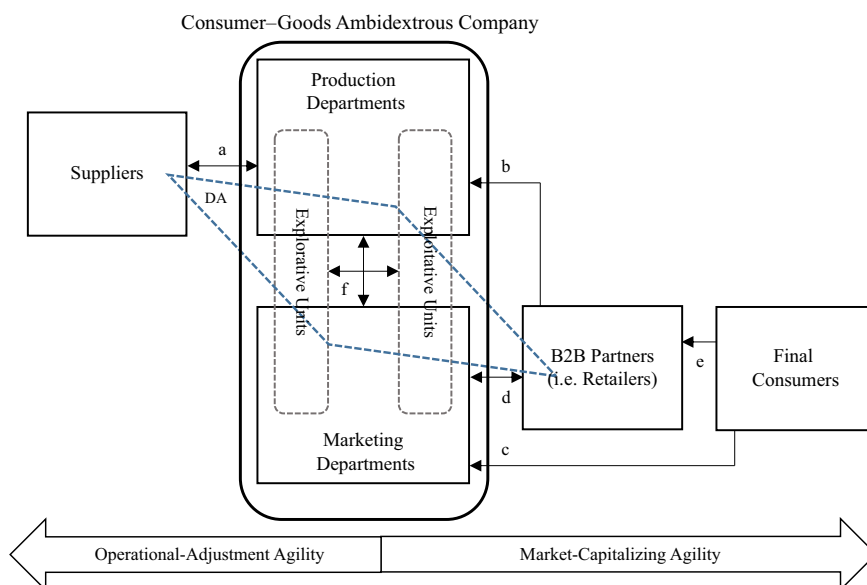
Consumer–Goods Ambidextrous Company

Production Departments

Suppliers

a

DA

b

Explorative Units

Exploitative Units

f

B2B Partners (i.e. Retailers)

e

Final Consumers

d

Marketing Departments

c

Operational-Adjustment Agility

Market-Capitalizing Agility